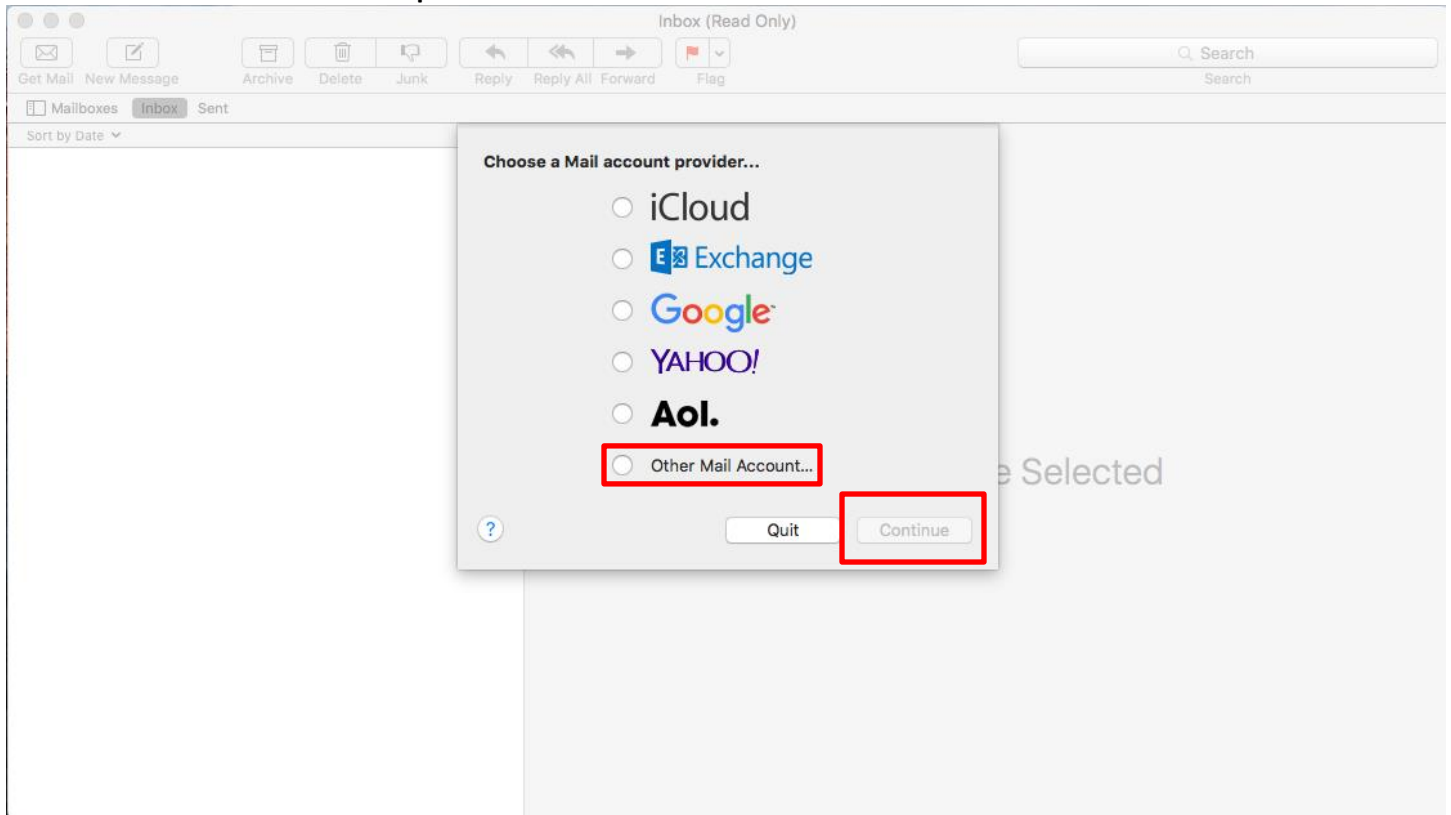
Inbox (Read Only)

Get Mail New Message Archive Delete Junk Reply Reply All Forward Flag

Search
Search

Mailboxes Inbox Sent

Sort by Date

Choose a Mail account provider...

iCloud

Exchange

Google

YAHOO!

Aol.

Other Mail Account...

?

Quit

Continue

e Selected